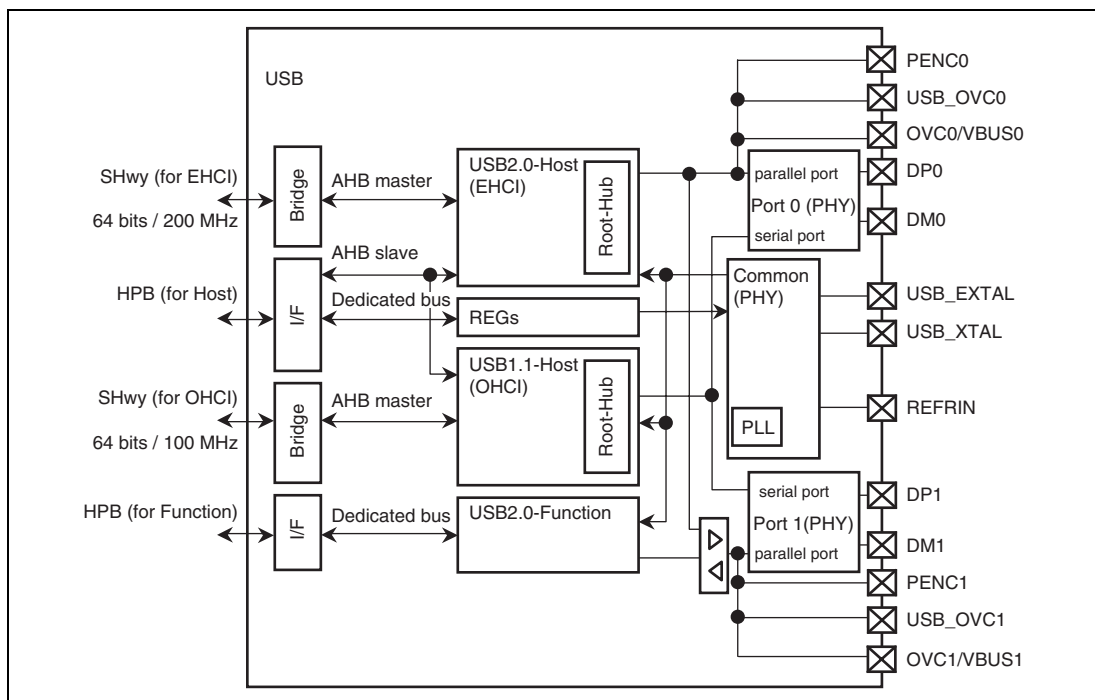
USB

SHwy (for EHCI)

64 bits / 200 MHz

HPB (for Host)

SHwy (for OHCI)

64 bits / 100 MHz

HPB (for Function)

Bridge

I/F

Bridge

I/F

AHB master

AHB slave

Dedicated bus

AHB master

Dedicated bus

USB2.0-Host (EHCI)

Root-Hub

REGs

USB1.1-Host (OHCI)

Root-Hub

USB2.0-Function

parallel port

Port 0 (PHY)

serial port

Common (PHY)

PLL

serial port

Port 1(PHY)

parallel port

PENC0

USB_OVC0

OVC0/VBUS0

DP0

DM0

USB_EXTAL

USB_XTAL

REFRIN

DP1

DM1

PENC1

USB_OVC1

OVC1/VBUS1